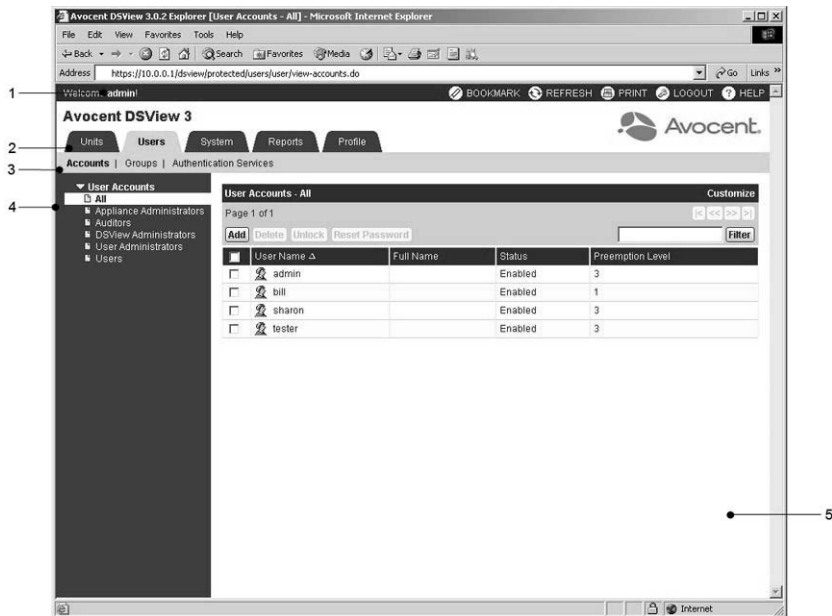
Avocent DSView 3.0.2 Explorer [User Accounts - All] - Microsoft Internet Explorer

File Edit View Favorites Tools Help

Back Search Favorites Media

Address https://10.0.0.1/dsview/protected/users/user/view-accounts.do Go Links

1

Welcome, admin!

BOOKMARK REFRESH PRINT LOGOUT HELP

Avocent DSView 3

Avocent.

2

Units Users System Reports Profile

3

Accounts | Groups | Authentication Services

4

User Accounts
All
Appliance Administrators
Auditors
DSView Administrators
User Administrators
Users

User Accounts - All

Customize

Page 1 of 1

Add Delete Unlock Reset Password

Filter

| | User Name Δ | Full Name | Status | Preemption Level |
|---|---|---|---|---|
| | admin | | Enabled | 3 |
| | bill | | Enabled | 1 |
| | sharon | | Enabled | 3 |
| | tester | | Enabled | 3 |

5

Internet